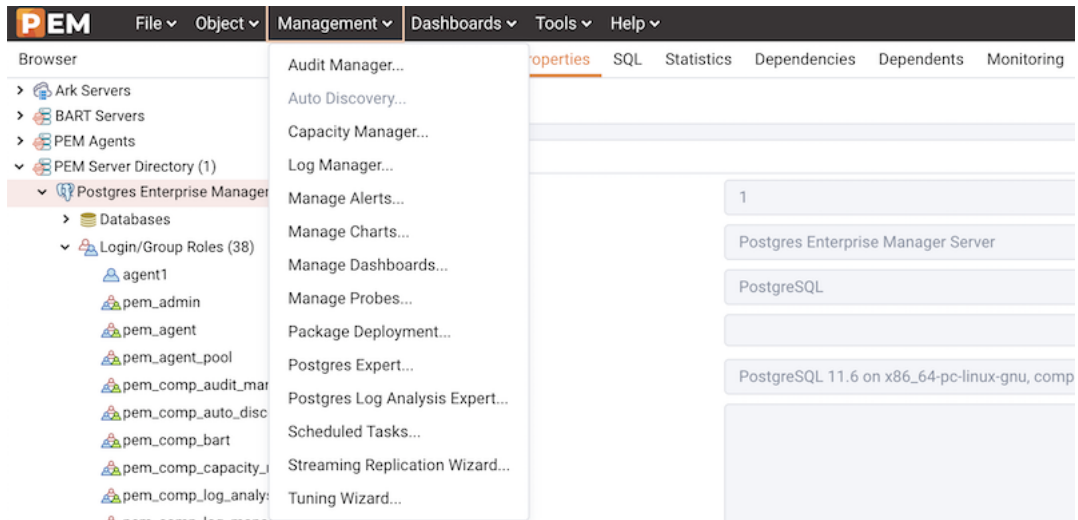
PEM File Object Management Dashboards Tools Help

Browser

Ark Servers
BART Servers
PEM Agents
PEM Server Directory (1)
Postgres Enterprise Manager
Databases
Login/Group Roles (38)
agent1
pem_admin
pem_agent
pem_agent_pool
pem_comp_audit_mar
pem_comp_auto_disc
pem_comp_bart
pem_comp_capacity_
pem_comp_log_analys

Audit Manager...
Auto Discovery...
Capacity Manager...
Log Manager...
Manage Alerts...
Manage Charts...
Manage Dashboards...
Manage Probes...
Package Deployment...
Postgres Expert...
Postgres Log Analysis Expert...
Scheduled Tasks...
Streaming Replication Wizard...
Tuning Wizard...

roperties SQL Statistics Dependencies Dependents Monitoring

1
Postgres Enterprise Manager Server
PostgreSQL
PostgreSQL 11.6 on x86_64-pc-linux-gnu, comp